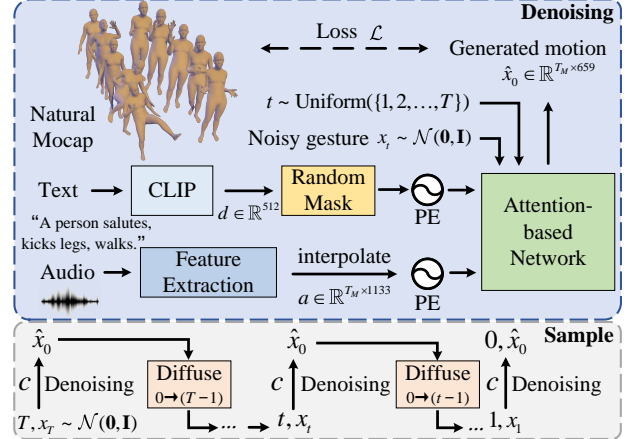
Denoising

Loss $\mathcal{L}$

Generated motion

$\hat{x}_0 \in \mathbb{R}^{T_M \times 659}$

Natural Mocap

$t \sim \text{Uniform}(\{1, 2, \ldots, T\})$

Noisy gesture $x_t \sim \mathcal{N}(\mathbf{0}, \mathbf{I})$

Text

CLIP

$d \in \mathbb{R}^{512}$

Random Mask

PE

Attention-based Network

"A person salutes, kicks legs, walks."

Audio

Feature Extraction

interpolate

$a \in \mathbb{R}^{T_M \times 1133}$

PE

Sample

$\hat{x}_0$

$c$ Denoising

$T, x_T \sim \mathcal{N}(\mathbf{0}, \mathbf{I})$

Diffuse $0 \rightarrow (T-1)$

...

$\hat{x}_0$

$c$ Denoising

$t, x_t$

Diffuse $0 \rightarrow (t-1)$

...

$0, \hat{x}_0$

$c$ Denoising

$1, x_1$